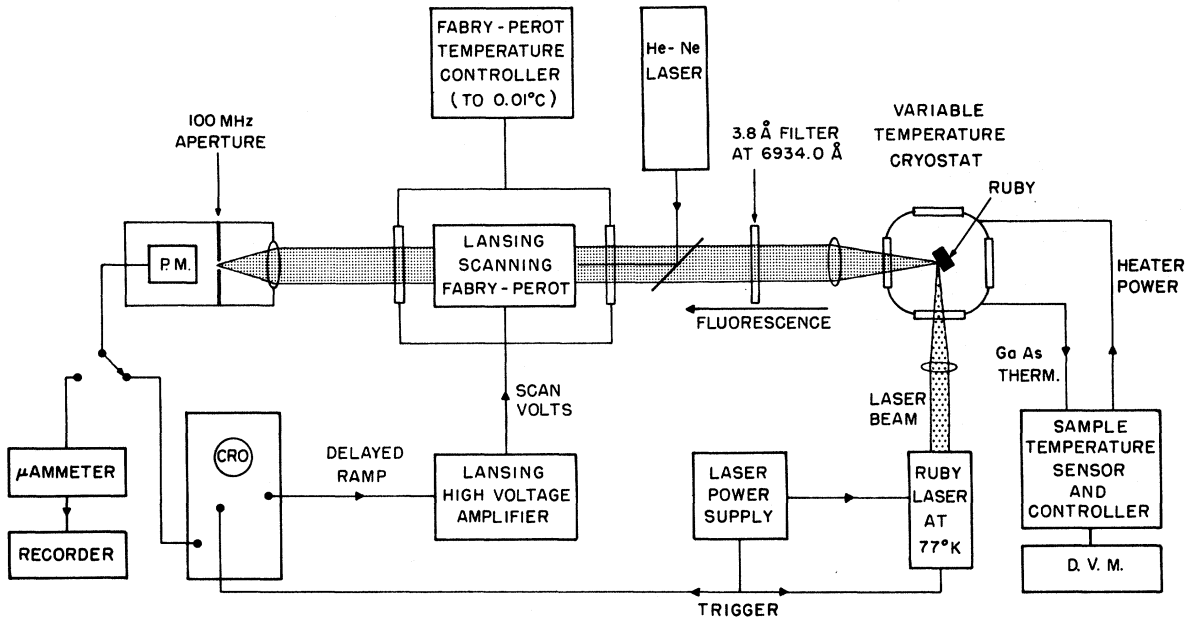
FABRY - PEROT TEMPERATURE CONTROLLER (TO 0.01°C)

He - Ne LASER

100 MHz APERTURE

3.8 Å FILTER AT 6934.0 Å

VARIABLE TEMPERATURE CRYOSTAT

RUBY

P.M.

LANSING SCANNING FABRY - PEROT

HEATER POWER

FLUORESCENCE

Ga As THERM.

SCAN VOLTS

LASER BEAM

μAMMETER

CRO

DELAYED RAMP

LANSING HIGH VOLTAGE AMPLIFIER

LASER POWER SUPPLY

RUBY LASER AT 77°K

SAMPLE TEMPERATURE SENSOR AND CONTROLLER

RECORDER

D. V. M.

TRIGGER